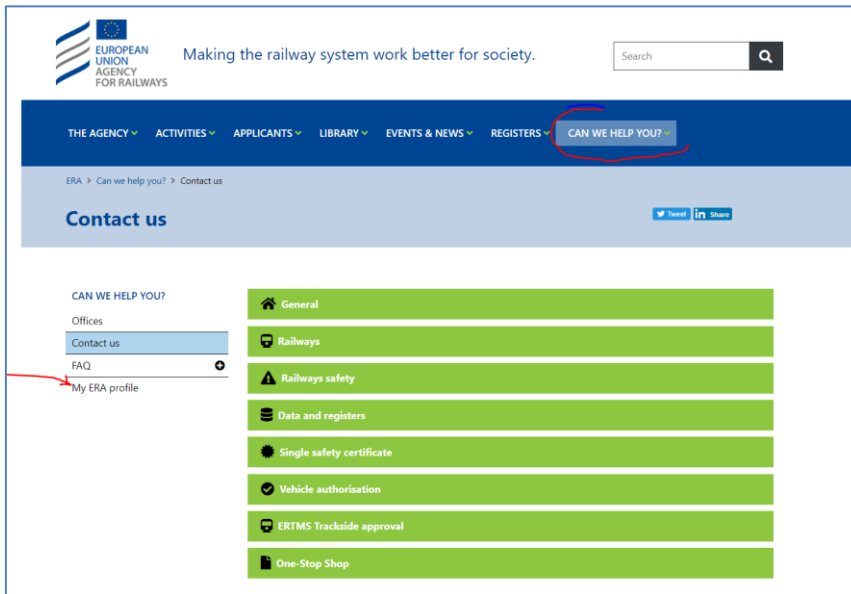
EUROPEAN UNION AGENCY FOR RAILWAYS

Making the railway system work better for society.

Search

THE AGENCY ACTIVITIES APPLICANTS LIBRARY EVENTS & NEWS REGISTERS CAN WE HELP YOU?

ERA > Can we help you? > Contact us

Contact us

Tweet Share

CAN WE HELP YOU?
Offices
Contact us
FAQ
My ERA profile

General
Railways
Railways safety
Data and registers
Single safety certificate
Vehicle authorisation
ERTMS Trackside approval
One-Stop Shop